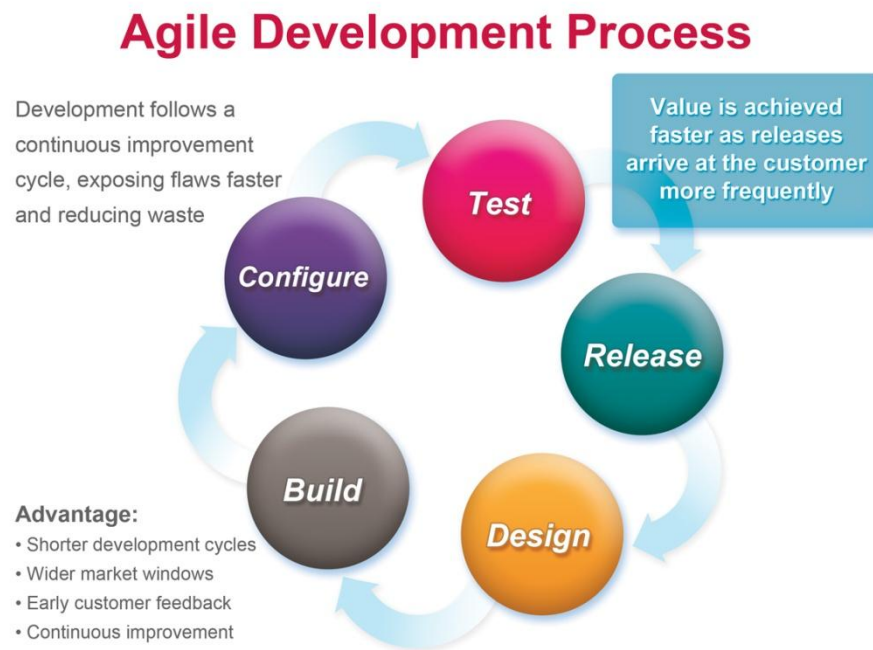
Agile Development Process

Development follows a continuous improvement cycle, exposing flaws faster and reducing waste

Value is achieved faster as releases arrive at the customer more frequently

Test

Configure

Release

Build

Design

Advantage:
• Shorter development cycles
• Wider market windows
• Early customer feedback
• Continuous improvement